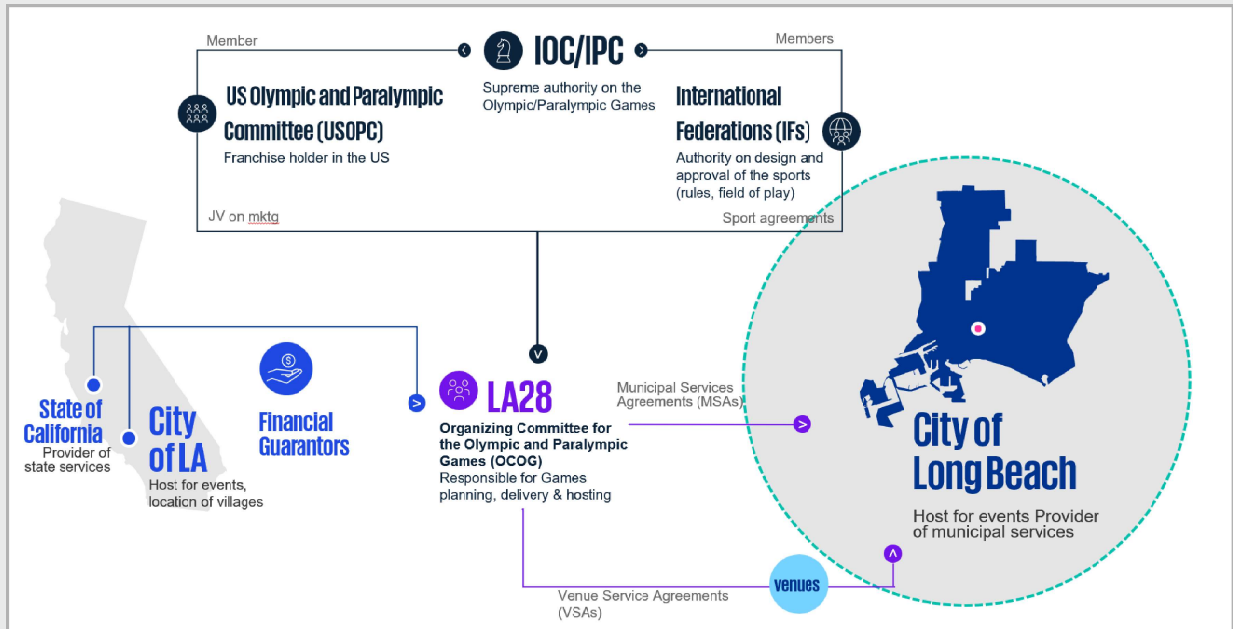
Member

IOC/IPC

Members

Supreme authority on the Olympic/Paralympic Games

US Olympic and Paralympic Committee (USOPC)
Franchise holder in the US

International Federations (IFs)
Authority on design and approval of the sports (rules, field of play)

JV on mktg

Sport agreements

State of California
Provider of state services

City of LA
Host for events, location of villages

Financial Guarantors

LA28
Organizing Committee for the Olympic and Paralympic Games (OCOG)
Responsible for Games planning, delivery & hosting

Municipal Services Agreements (MSAs)

City of Long Beach
Host for events Provider of municipal services

Venue Service Agreements (VSAs)

venues